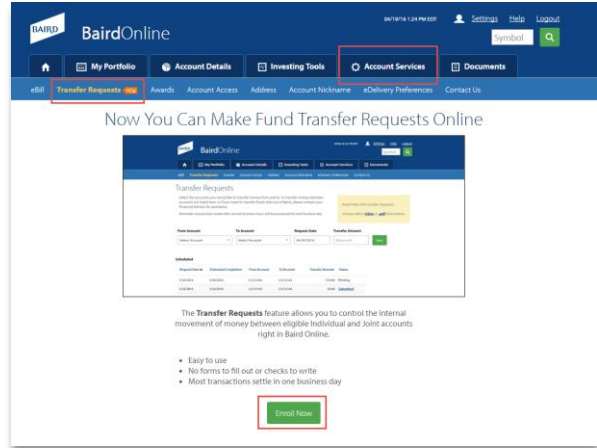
BAIRD BairdOnline

04/19/16 1:24 PM EDT Settings Help Logout

Symbol

My Portfolio | Account Details | Investing Tools | Account Services | Documents

eBill | Transfer Requests NEW | Awards | Account Access | Address | Account Nickname | eDelivery Preferences | Contact Us

Now You Can Make Fund Transfer Requests Online

BairdOnline

Transfer Requests

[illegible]

From Account | To Account | Request Date | Transfer Amount

Select Account | Select Account | 04/19/2016 | Go

Scheduled

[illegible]

The **Transfer Requests** feature allows you to control the internal movement of money between eligible Individual and Joint accounts right in Baird Online.

- Easy to use
- No forms to fill out or checks to write
- Most transactions settle in one business day

Enroll Now